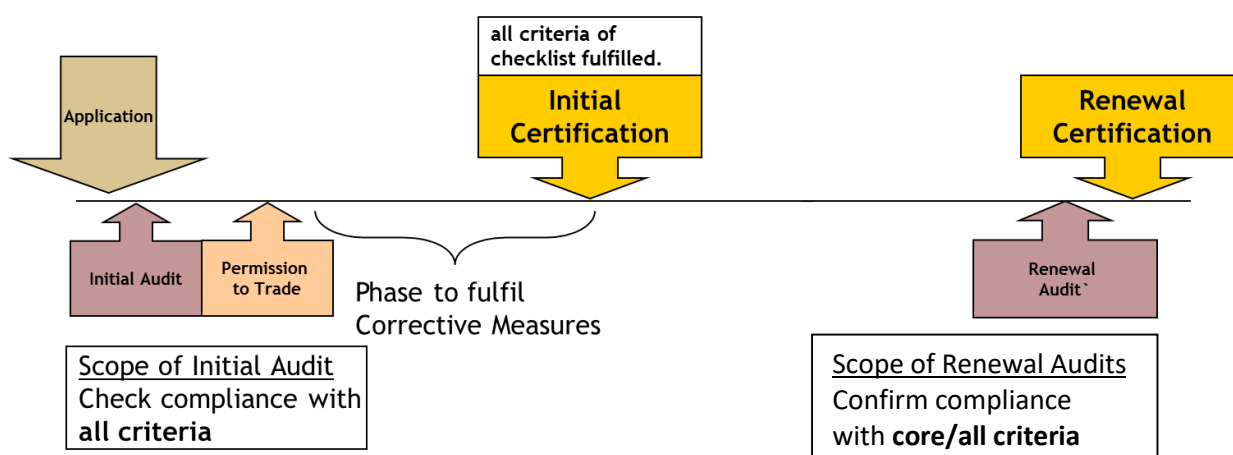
all criteria of checklist fulfilled.

Initial Certification

Renewal Certification

Application

Initial Audit

Permission to Trade

Phase to fulfil Corrective Measures

Renewal Audit`

Scope of Initial Audit
Check compliance with **all criteria**

Scope of Renewal Audits
Confirm compliance with **core/all criteria**